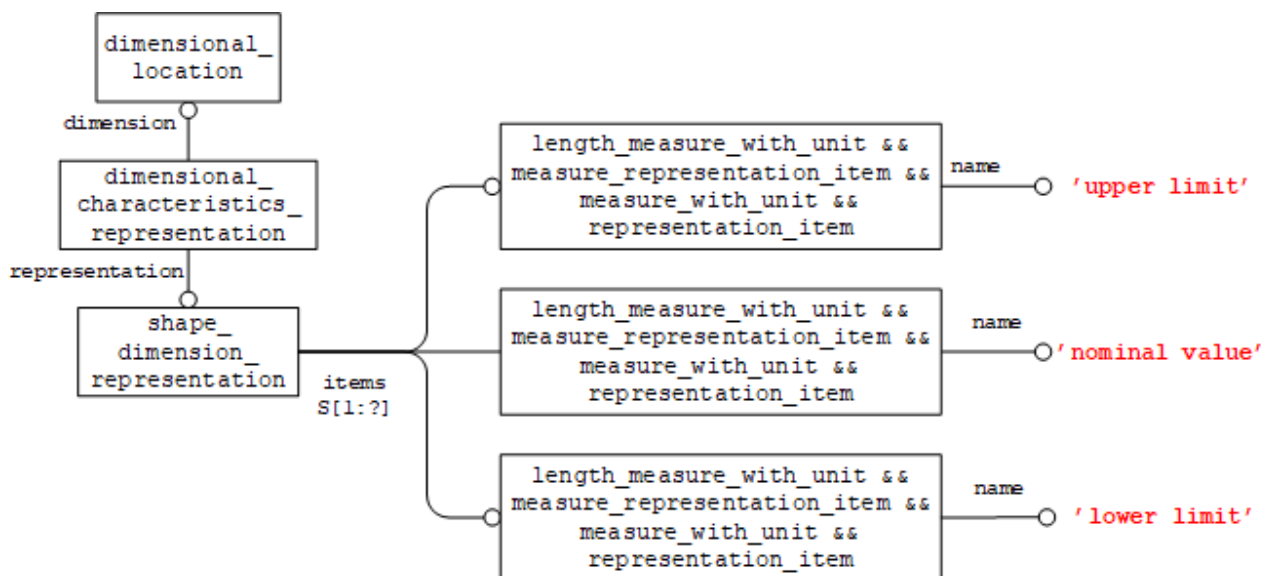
dimensional_location

dimension

dimensional_characteristics_representation

representation

shape_dimension_representation

items
S[1:?]

length_measure_with_unit && measure_representation_item && measure_with_unit && representation_item

name

'upper limit'

length_measure_with_unit && measure_representation_item && measure_with_unit && representation_item

name

'nominal value'

length_measure_with_unit && measure_representation_item && measure_with_unit && representation_item

name

'lower limit'